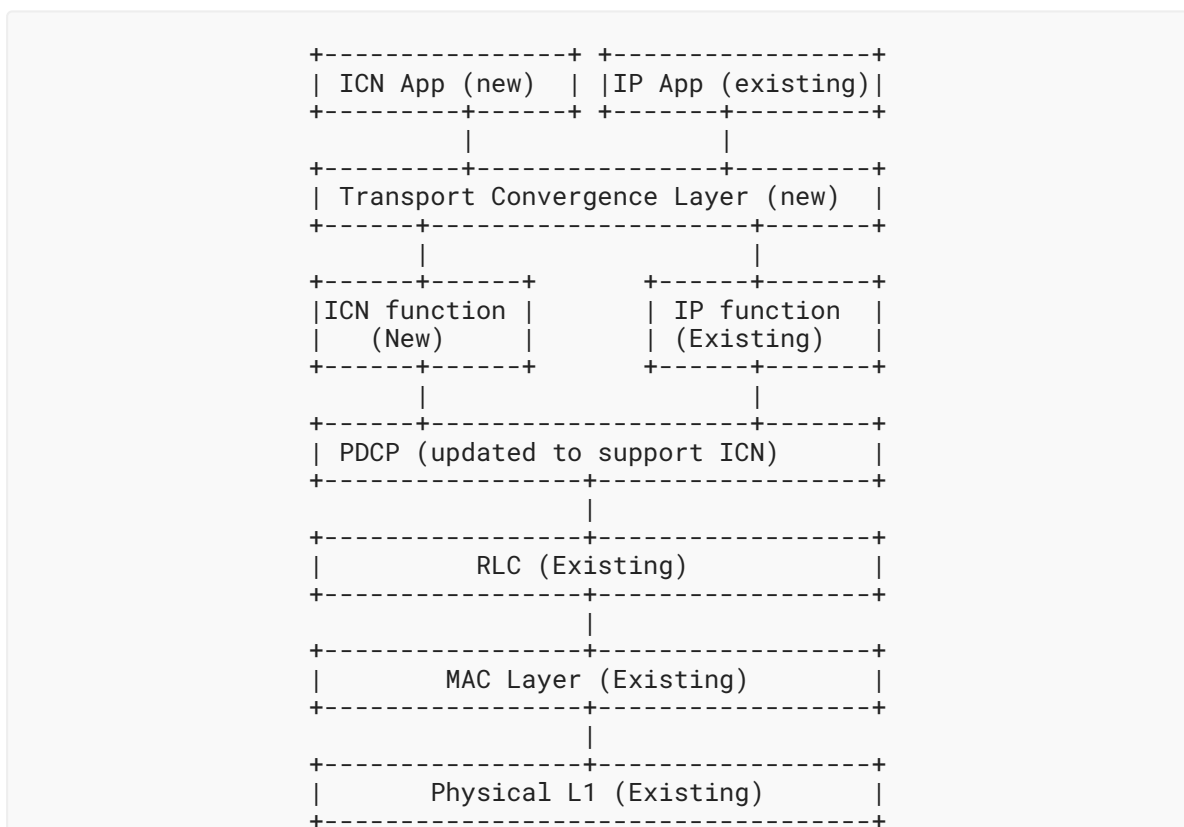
ICN App (new)

IP App (existing)

Transport Convergence Layer (new)

ICN function (New)

IP function (Existing)

PDCP (updated to support ICN)

RLC (Existing)

MAC Layer (Existing)

Physical L1 (Existing)